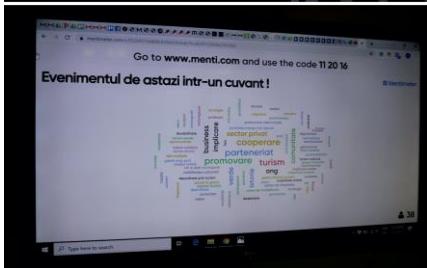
Go to www.menti.com and use the code 11 20 16

Evenimentul de astazi intr-un cuvant !

Mentimeter

sector privat
business
implicare
cooperare
parteneriat
promovare
turism
ong
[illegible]

38

Type here to search